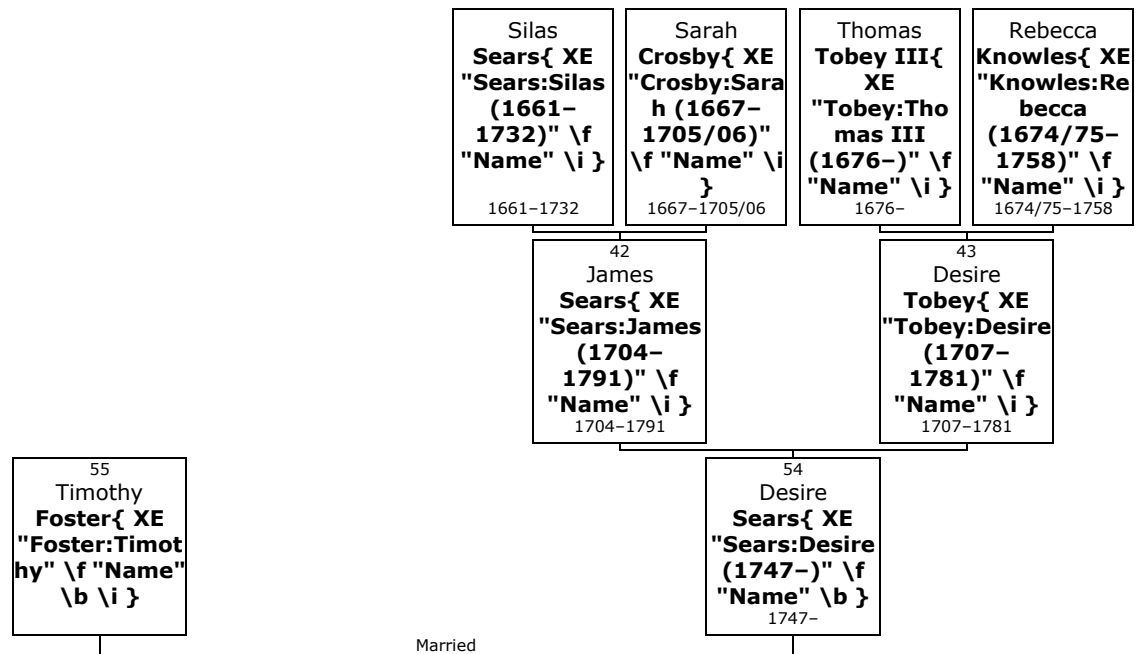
Silas **Sears{ XE "Sears:Silas (1661–1732)" \f "Name" \i }** 1661–1732

Sarah **Crosby{ XE "Crosby:Sarah (1667–1705/06)" \f "Name" \i }** 1667–1705/06

Thomas **Tobey III{ XE "Tobey:Thomas III (1676–)" \f "Name" \i }** 1676–

Rebecca **Knowles{ XE "Knowles:Rebecca (1674/75–1758)" \f "Name" \i }** 1674/75–1758

42 James **Sears{ XE "Sears:James (1704–1791)" \f "Name" \i }** 1704–1791

43 Desire **Tobey{ XE "Tobey:Desire (1707–1781)" \f "Name" \i }** 1707–1781

55 Timothy **Foster{ XE "Foster:Timothy" \f "Name" \b \i }**

54 Desire **Sears{ XE "Sears:Desire (1747–)" \f "Name" \b }** 1747–

Married